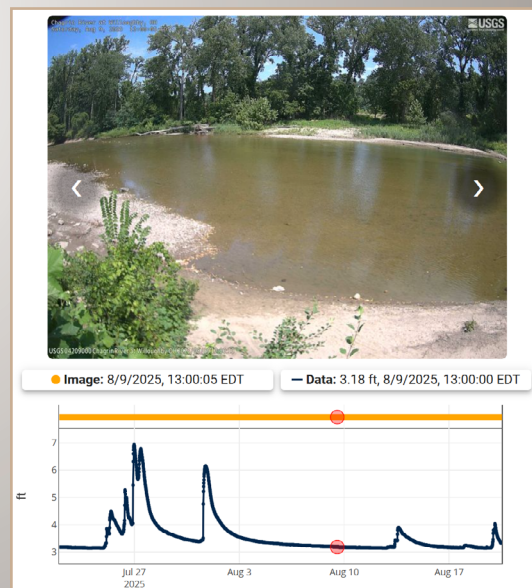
Chagrin River at Willoughby, OH
Saturday, Aug 9, 2025 13:00:05 EDT

USGS

USGS 04209000 Chagrin River at Willoughby OH

‹

›

Image: 8/9/2025, 13:00:05 EDT

Data: 3.18 ft, 8/9/2025, 13:00:00 EDT

ft

7
6
5
4
3

Jul 27
2025

Aug 3

Aug 10

Aug 17